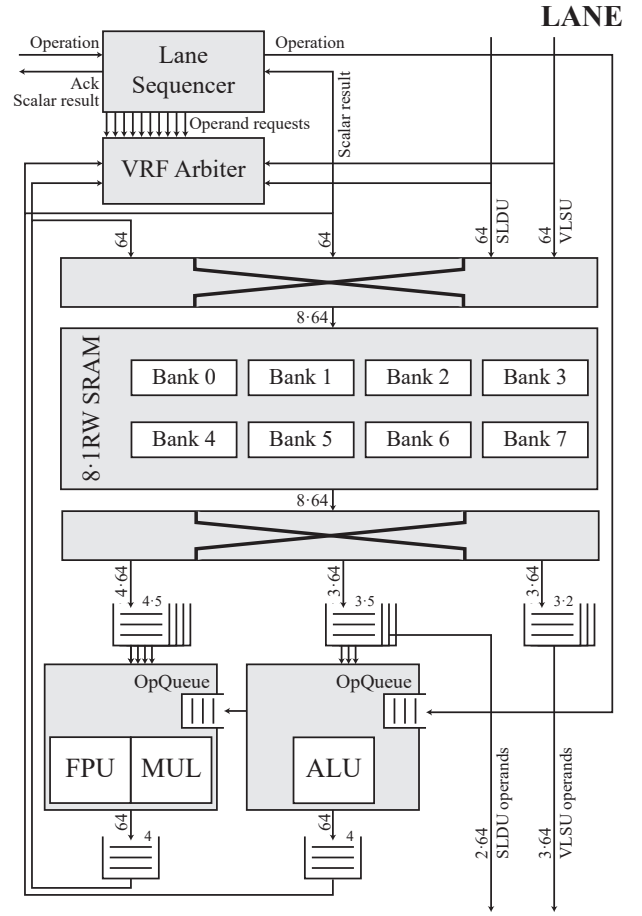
LANE

Operation

Lane Sequencer

Operation

Ack
Scalar result

Operand requests

Scalar result

VRF Arbiter

64

64

64 SLDU

64 VLSU

$8 \cdot 64$

$8 \cdot 1$RW SRAM

Bank 0

Bank 1

Bank 2

Bank 3

Bank 4

Bank 5

Bank 6

Bank 7

$8 \cdot 64$

$4 \cdot 64$

$4 \cdot 5$

$3 \cdot 64$

$3 \cdot 5$

$3 \cdot 64$

$3 \cdot 2$

OpQueue

OpQueue

FPU

MUL

ALU

SLDU operands

VLSU operands

64

4

64

4

$2 \cdot 64$

$3 \cdot 64$